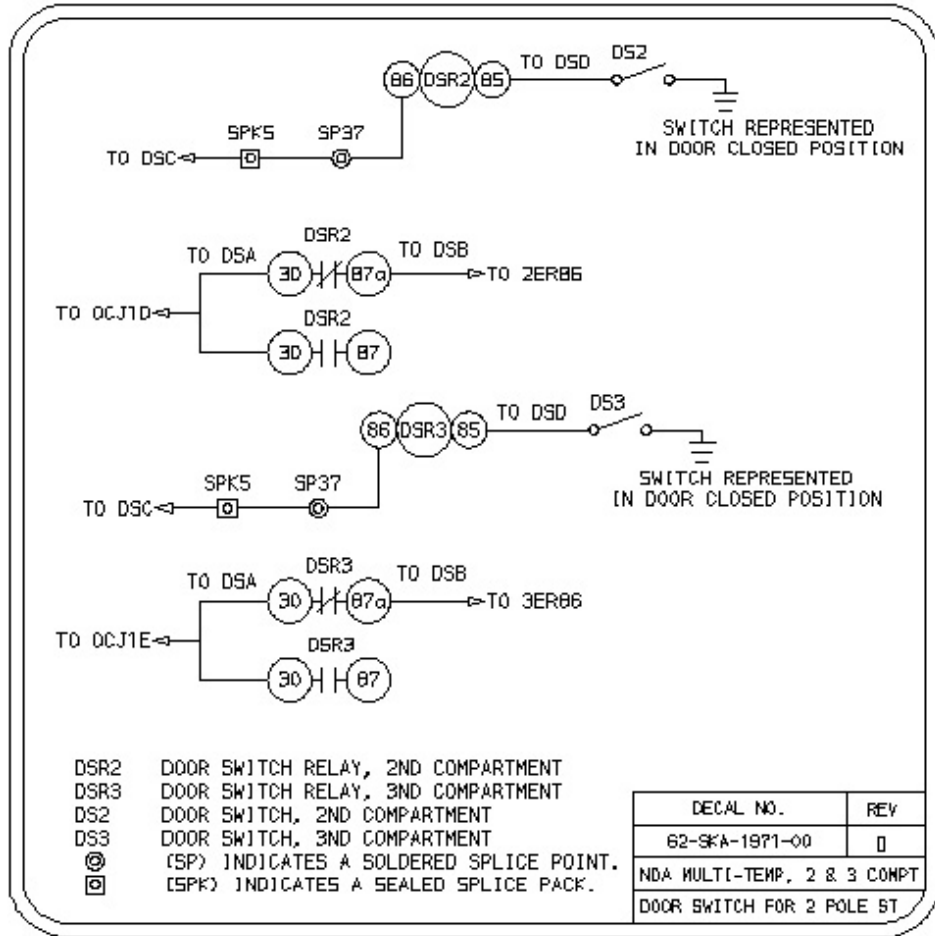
86 DSR2 85 TO DSD DS2

SWITCH REPRESENTED IN DOOR CLOSED POSITION

SPK5 SP37

TO DSC

TO DSA DSR2 TO DSB

30 87a TO 2ER86

TO OCJ1D

DSR2

30 87

86 DSR3 85 TO DSD DS3

SWITCH REPRESENTED IN DOOR CLOSED POSITION

SPK5 SP37

TO DSC

TO DSA DSR3 TO DSB

30 87a TO 3ER86

TO OCJ1E

DSR3

30 87

DSR2 DOOR SWITCH RELAY, 2ND COMPARTMENT
DSR3 DOOR SWITCH RELAY, 3ND COMPARTMENT
DS2 DOOR SWITCH, 2ND COMPARTMENT
DS3 DOOR SWITCH, 3ND COMPARTMENT
(SP) INDICATES A SOLDERED SPLICE POINT.
(SPK) INDICATES A SEALED SPLICE PACK.

| DECAL NO. | REV |
|---|---|
| 62-SKA-1971-00 | 0 |
| NDA MULTI-TEMP, 2 & 3 COMPT | |
| DOOR SWITCH FOR 2 POLE ST | |